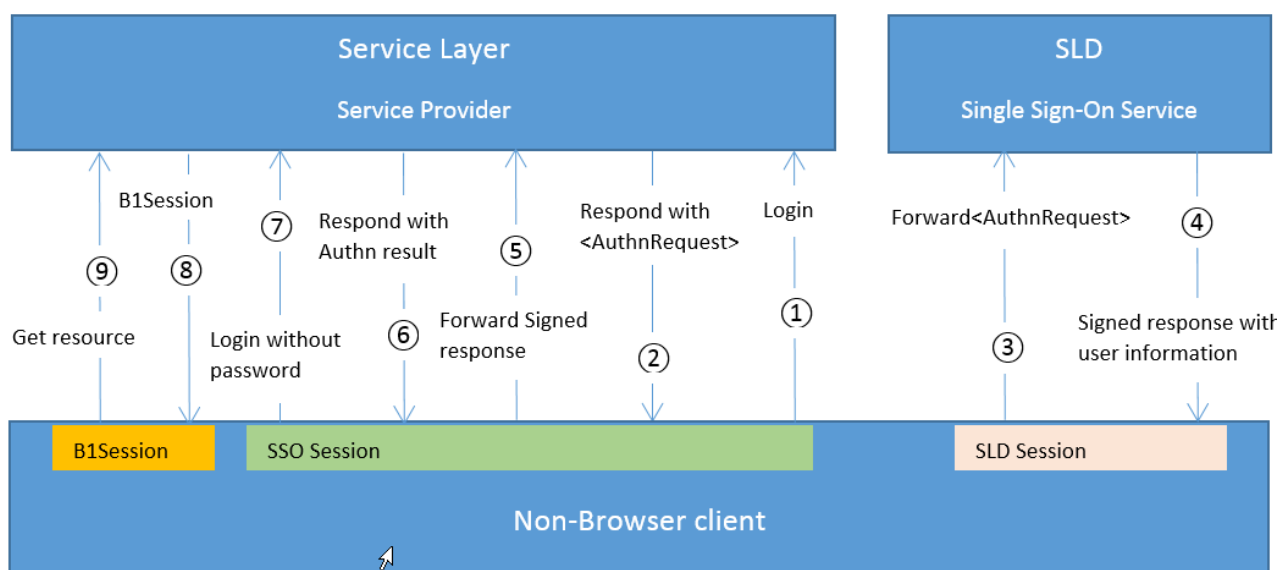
Service Layer

Service Provider

SLD

Single Sign-On Service

B1Session

⑦

Respond with Authn result

Respond with <AuthnRequest>

Login

Forward<AuthnRequest>

④

⑨

⑧

⑤

①

Get resource

Login without password

⑥

Forward Signed response

②

③

Signed response with user information

B1Session

SSO Session

SLD Session

Non-Browser client